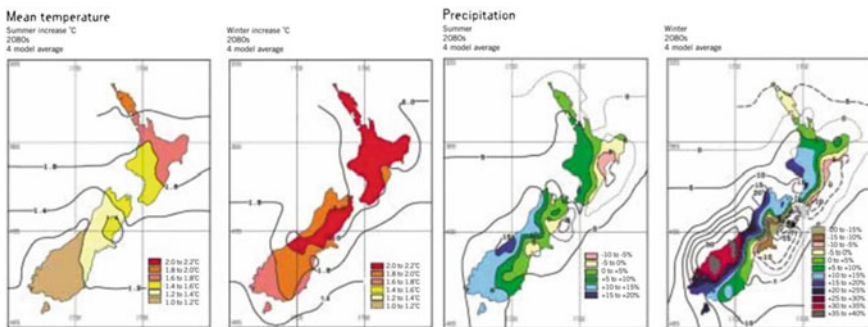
Mean temperature

Summer increase °C
2080s
4 model average

2.0 to 2.2°C
1.8 to 2.0°C
1.6 to 1.8°C
1.4 to 1.6°C
1.2 to 1.4°C
1.0 to 1.2°C

Winter increase °C
2080s
4 model average

2.0 to 2.2°C
1.8 to 2.0°C
1.6 to 1.8°C
1.4 to 1.6°C
1.2 to 1.4°C
1.0 to 1.2°C

Precipitation

Summer
2080s
4 model average

-10 to -5%
-5 to 0%
0 to +5%
+5 to +10%
+10 to +15%
+15 to +20%

Winter
2080s
4 model average

-20 to -15%
-15 to -10%
-10 to -5%
-5 to 0%
0 to +5%
+5 to +10%
+10 to +15%
+15 to +20%
+20 to +25%
+25 to +30%
+30 to +35%
+35 to +40%